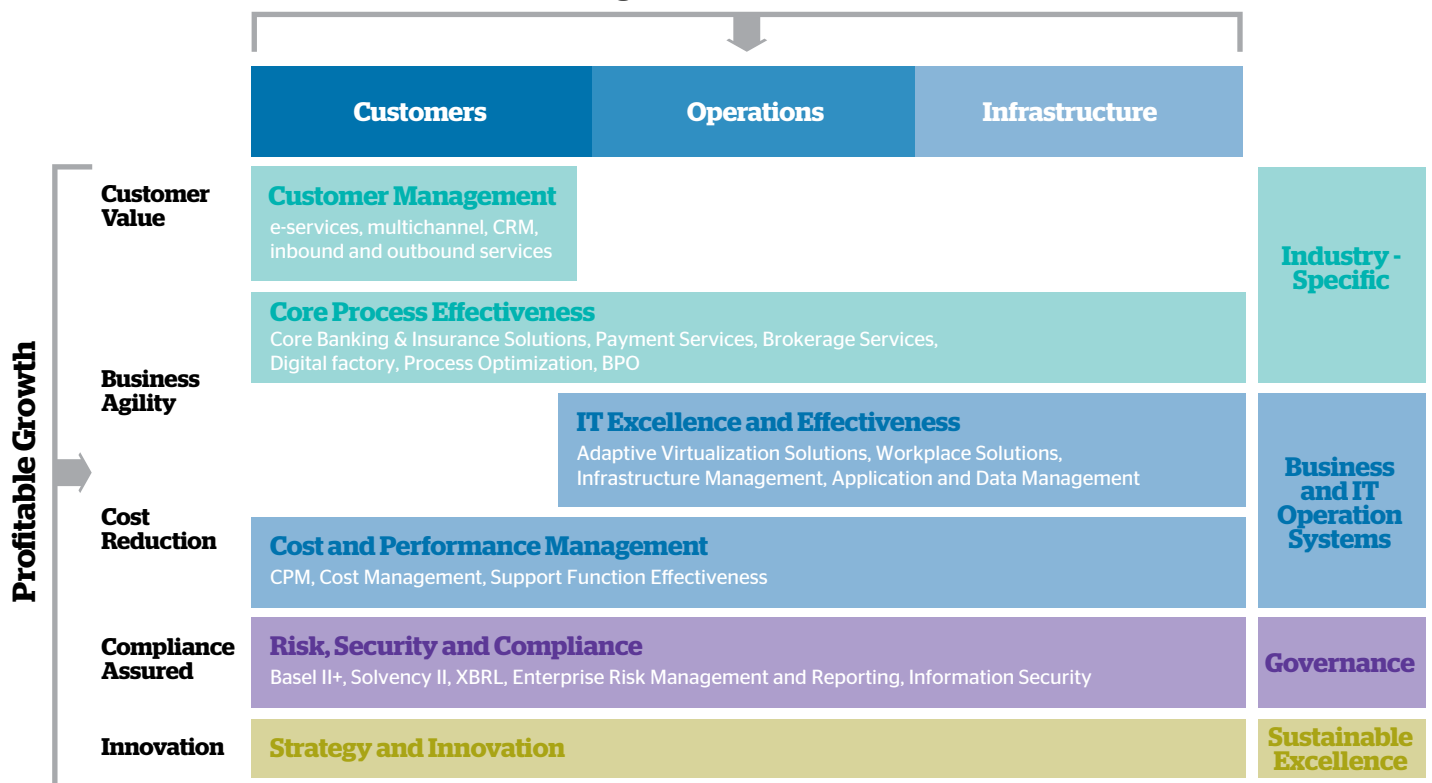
Customers | Operations | Infrastructure

Profitable Growth

Customer Value

Business Agility

Cost Reduction

Compliance Assured

Innovation

Customer Management
e-services, multichannel, CRM, inbound and outbound services

Core Process Effectiveness
Core Banking & Insurance Solutions, Payment Services, Brokerage Services, Digital factory, Process Optimization, BPO

IT Excellence and Effectiveness
Adaptive Virtualization Solutions, Workplace Solutions, Infrastructure Management, Application and Data Management

Cost and Performance Management
CPM, Cost Management, Support Function Effectiveness

Risk, Security and Compliance
Basel II+, Solvency II, XBRL, Enterprise Risk Management and Reporting, Information Security

Strategy and Innovation

Industry - Specific

Business and IT Operation Systems

Governance

Sustainable Excellence